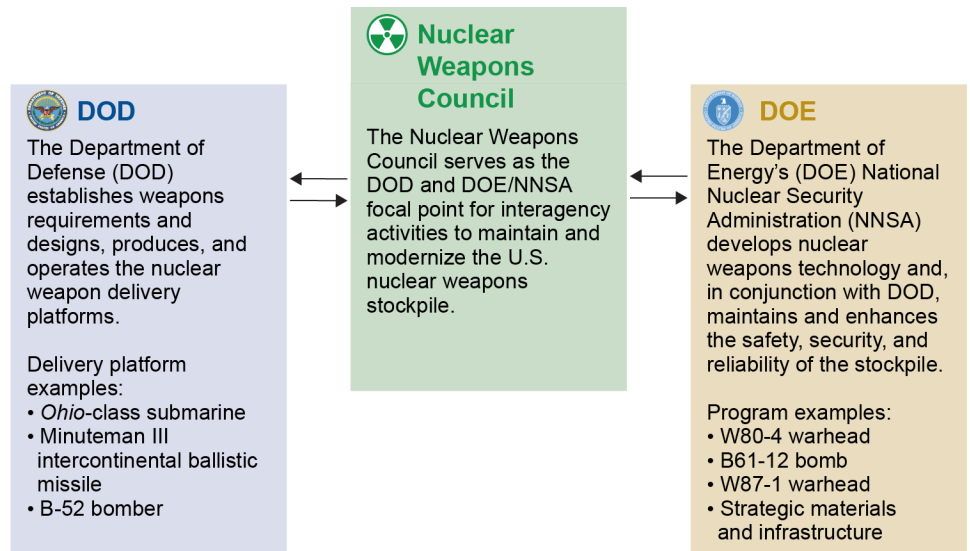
DOD

The Department of Defense (DOD) establishes weapons requirements and designs, produces, and operates the nuclear weapon delivery platforms.

Delivery platform examples:
• *Ohio*-class submarine
• Minuteman III intercontinental ballistic missile
• B-52 bomber

Nuclear Weapons Council

The Nuclear Weapons Council serves as the DOD and DOE/NNSA focal point for interagency activities to maintain and modernize the U.S. nuclear weapons stockpile.

DOE

The Department of Energy's (DOE) National Nuclear Security Administration (NNSA) develops nuclear weapons technology and, in conjunction with DOD, maintains and enhances the safety, security, and reliability of the stockpile.

Program examples:
• W80-4 warhead
• B61-12 bomb
• W87-1 warhead
• Strategic materials and infrastructure